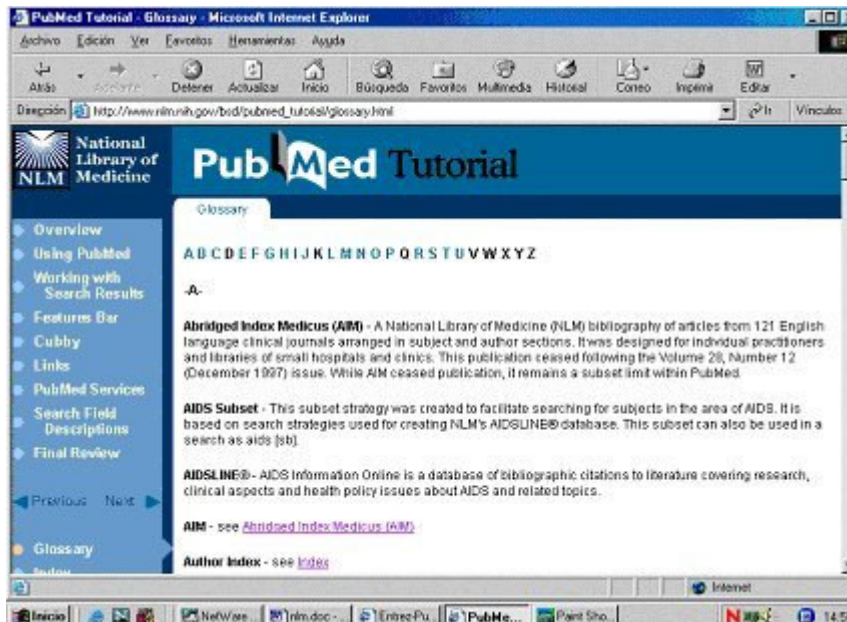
PubMed Tutorial - Glossary - Microsoft Internet Explorer

Archivo Edición Ver Favoritos Herramientas Ayuda

Atrás Adelante Detener Actualizar Inicio Búsqueda Favoritos Multimedia Historial Correo Imprimir Editar

Dirección http://www.nlm.nih.gov/bsd/pubmed_tutorial/glossary.html Ir Vínculos

National Library of Medicine NLM

PubMed Tutorial

Glossary

Overview
Using PubMed
Working with Search Results
Features Bar
Cubby
Links
PubMed Services
Search Field Descriptions
Final Review

Previous Next

Glossary
Index

A B C D E F G H I J K L M N O P Q R S T U V W X Y Z

-A-

Abridged Index Medicus (AIM) - A National Library of Medicine (NLM) bibliography of articles from 121 English language clinical journals arranged in subject and author sections. It was designed for individual practitioners and libraries of small hospitals and clinics. This publication ceased following the Volume 28, Number 12 (December 1997) issue. While AIM ceased publication, it remains a subset limit within PubMed.

AIDS Subset - This subset strategy was created to facilitate searching for subjects in the area of AIDS. It is based on search strategies used for creating NLM's AIDSLINE® database. This subset can also be used in a search as aids [sb].

AIDSLINE® - AIDS Information Online is a database of bibliographic citations to literature covering research, clinical aspects and health policy issues about AIDS and related topics.

AIM - see Abridged Index Medicus (AIM)

Author Index - see Index

Internet

Inicio NetWare... nlm.doc -... Entrez-Pu... PubMe... Paint Sho... 14:5